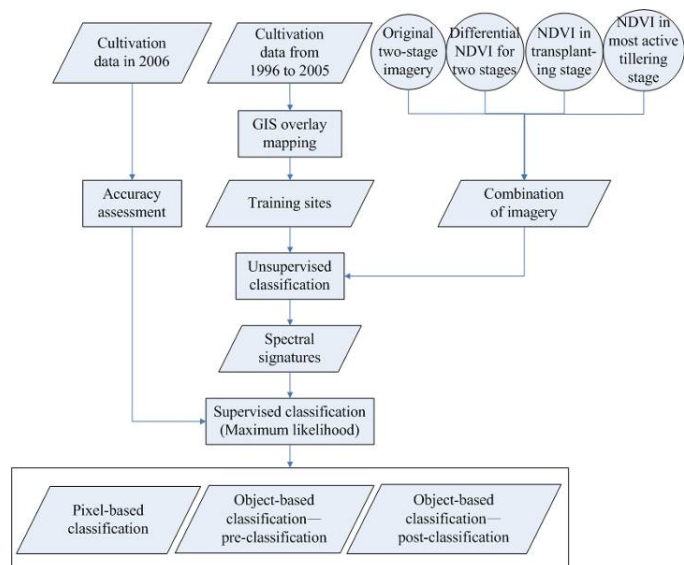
Cultivation data in 2006

Cultivation data from 1996 to 2005

Original two-stage imagery

Differential NDVI for two stages

NDVI in transplanting stage

NDVI in most active tillering stage

GIS overlay mapping

Accuracy assessment

Training sites

Combination of imagery

Unsupervised classification

Spectral signatures

Supervised classification (Maximum likelihood)

Pixel-based classification

Object-based classification— pre-classification

Object-based classification— post-classification